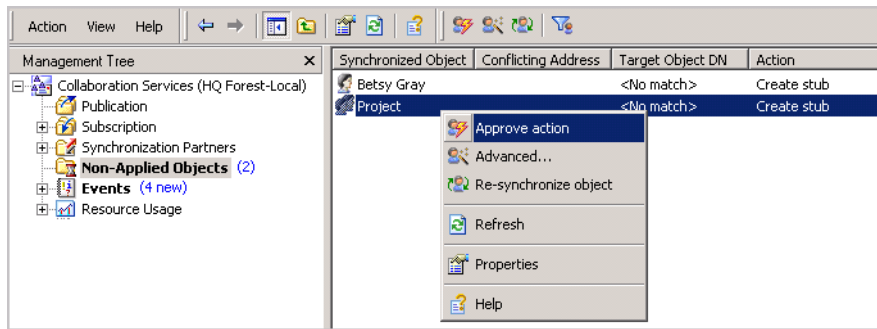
Action View Help

Management Tree ×

Collaboration Services (HQ Forest-Local)
Publication
Subscription
Synchronization Partners
Non-Applied Objects (2)
Events (4 new)
Resource Usage

| Synchronized Object | Conflicting Address | Target Object DN | Action |
|---|---|---|---|
| Betsy Gray | | <No match> | Create stub |
| Project | | <No match> | Create stub |

Approve action
Advanced...
Re-synchronize object
Refresh
Properties
Help